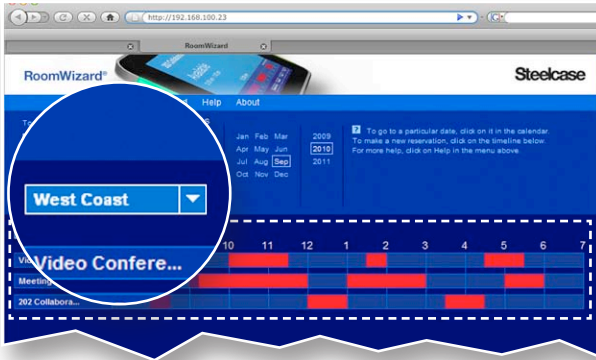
http://192.168.100.23

RoomWizard

RoomWizard®

Steelcase

Help About

Jan Feb Mar
Apr May Jun
Jul Aug Sep
Oct Nov Dec

2009
2010
2011

To go to a particular date, click on it in the calendar. To make a new reservation, click on the timeline below. For more help, click on Help in the menu above.

West Coast

Video Confere...

10 11 12 1 2 3 4 5 6 7

Meeting

202 Collabora...